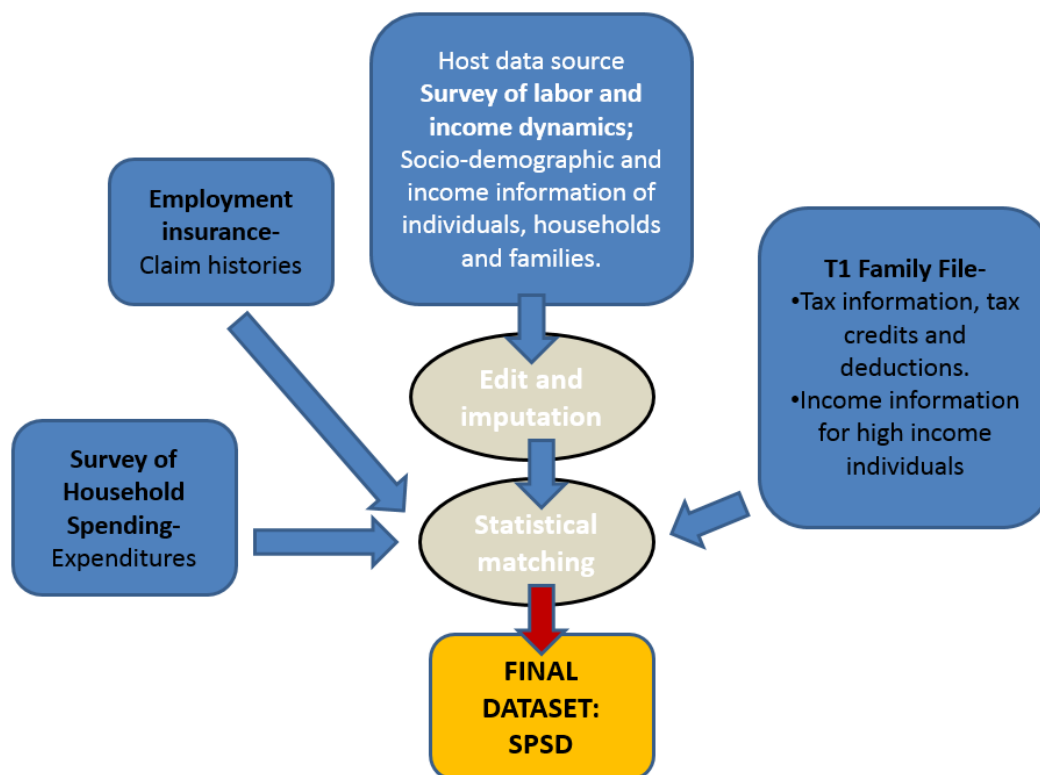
Host data source
Survey of labor and income dynamics;
Socio-demographic and income information of individuals, households and families.

Employment insurance-
Claim histories

T1 Family File-
•Tax information, tax credits and deductions.
•Income information for high income individuals

Edit and imputation

Survey of Household Spending-
Expenditures

Statistical matching

FINAL DATASET:
SPSD